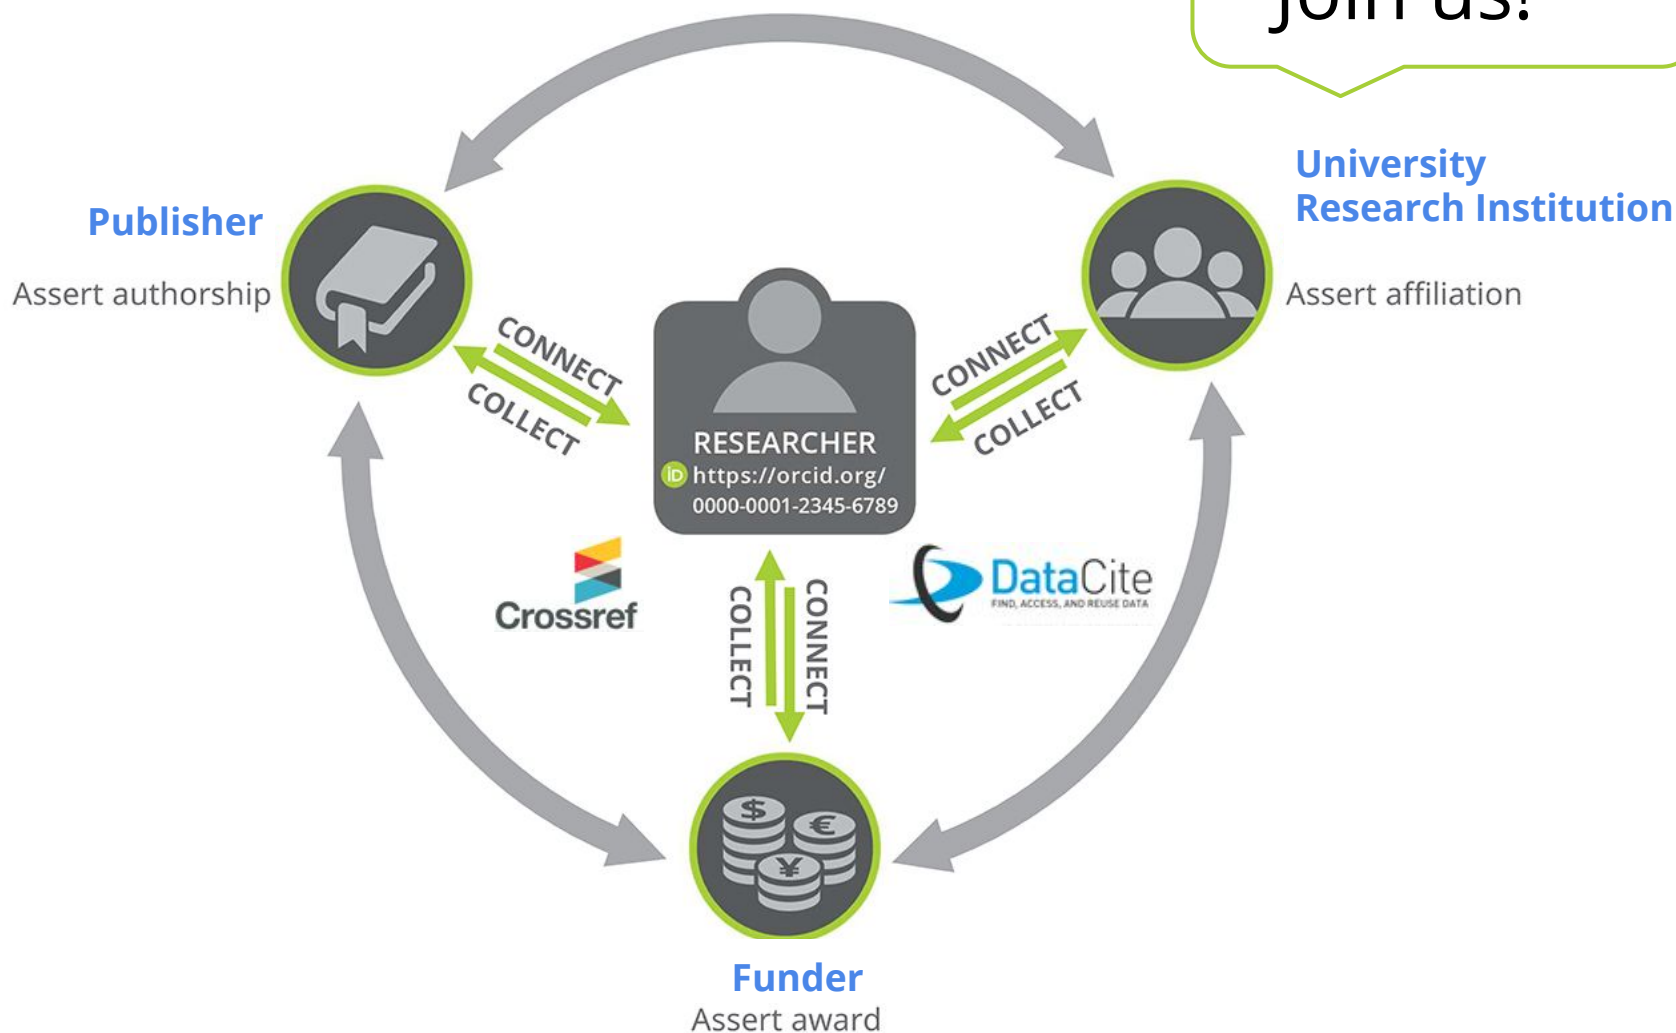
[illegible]

Publisher

Assert authorship

University Research Institution

Assert affiliation

CONNECT

COLLECT

RESEARCHER

iD https://orcid.org/ 0000-0001-2345-6789

CONNECT

COLLECT

Crossref

DataCite FIND, ACCESS, AND REUSE DATA

COLLECT

CONNECT

Funder

Assert award